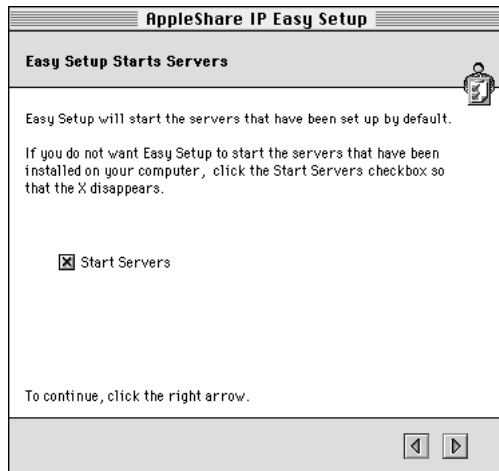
AppleShare IP Easy Setup

Easy Setup Starts Servers

Easy Setup will start the servers that have been set up by default.

If you do not want Easy Setup to start the servers that have been installed on your computer, click the Start Servers checkbox so that the X disappears.

☒ Start Servers

To continue, click the right arrow.